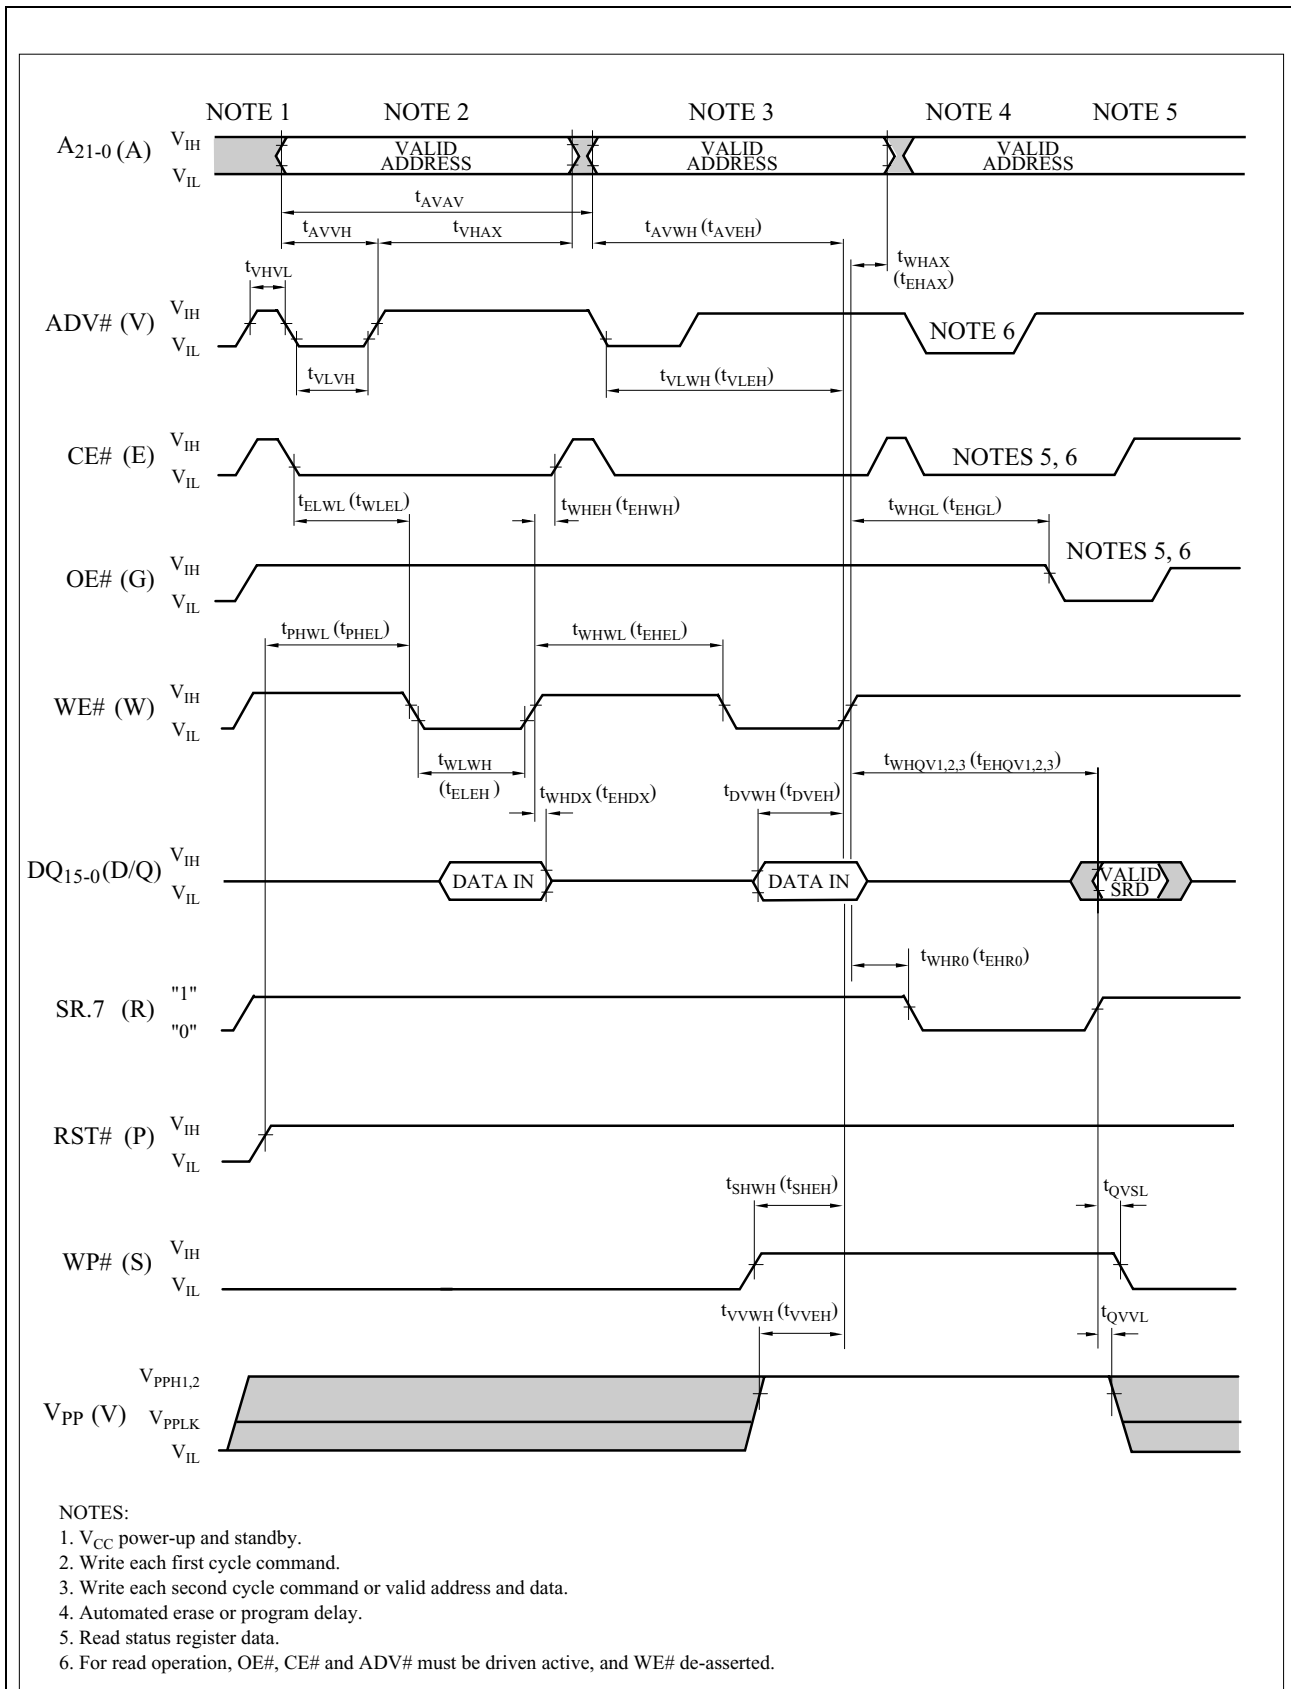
NOTE 1 NOTE 2 NOTE 3 NOTE 4 NOTE 5

$A_{21-0}$ (A) $V_{IH}$ $V_{IL}$ VALID ADDRESS VALID ADDRESS VALID ADDRESS

$t_{AVAV}$

$t_{AVVH}$ $t_{VHAX}$ $t_{AVWH}$ ($t_{AVEH}$)

$t_{WHAX}$ ($t_{EHAX}$)

$t_{VHVL}$

ADV# (V) $V_{IH}$ $V_{IL}$ NOTE 6

$t_{VLVH}$ $t_{VLWH}$ ($t_{VLEH}$)

CE# (E) $V_{IH}$ $V_{IL}$ NOTES 5, 6

$t_{ELWL}$ ($t_{WLEL}$) $t_{WHEH}$ ($t_{EHWH}$) $t_{WHGL}$ ($t_{EHGL}$)

OE# (G) $V_{IH}$ $V_{IL}$ NOTES 5, 6

$t_{PHWL}$ ($t_{PHEL}$) $t_{WHWL}$ ($t_{EHEL}$)

WE# (W) $V_{IH}$ $V_{IL}$

$t_{WLWH}$ ($t_{ELEH}$) $t_{WHDX}$ ($t_{EHDX}$) $t_{DVWH}$ ($t_{DVEH}$) $t_{WHQV1,2,3}$ ($t_{EHQV1,2,3}$)

$DQ_{15-0}$(D/Q) $V_{IH}$ $V_{IL}$ DATA IN DATA IN VALID SRD

$t_{WHR0}$ ($t_{EHR0}$)

SR.7 (R) "1" "0"

RST# (P) $V_{IH}$ $V_{IL}$

$t_{SHWH}$ ($t_{SHEH}$) $t_{QVSL}$

WP# (S) $V_{IH}$ $V_{IL}$

$t_{VVWH}$ ($t_{VVEH}$) $t_{QVVL}$

$V_{PP}$ (V) $V_{PPH1,2}$ $V_{PPLK}$ $V_{IL}$

NOTES:
1. $V_{CC}$ power-up and standby.
2. Write each first cycle command.
3. Write each second cycle command or valid address and data.
4. Automated erase or program delay.
5. Read status register data.
6. For read operation, OE#, CE# and ADV# must be driven active, and WE# de-asserted.